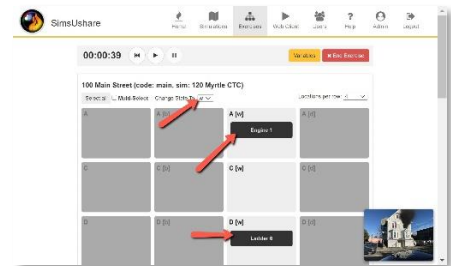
SimsUshare

Home Simulations Exercises Web Client Users Help Admin Logout

00:00:39

Variables × End Exercise

100 Main Street (code: main. sim: 120 Myrtle CTC)

Selected Multi-Select Change State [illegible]

Locations per row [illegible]

A

A [b]

A [w]

Engine 1

A [d]

C

C [b]

C [w]

C [d]

D

D [b]

D [w]

Ladder 6